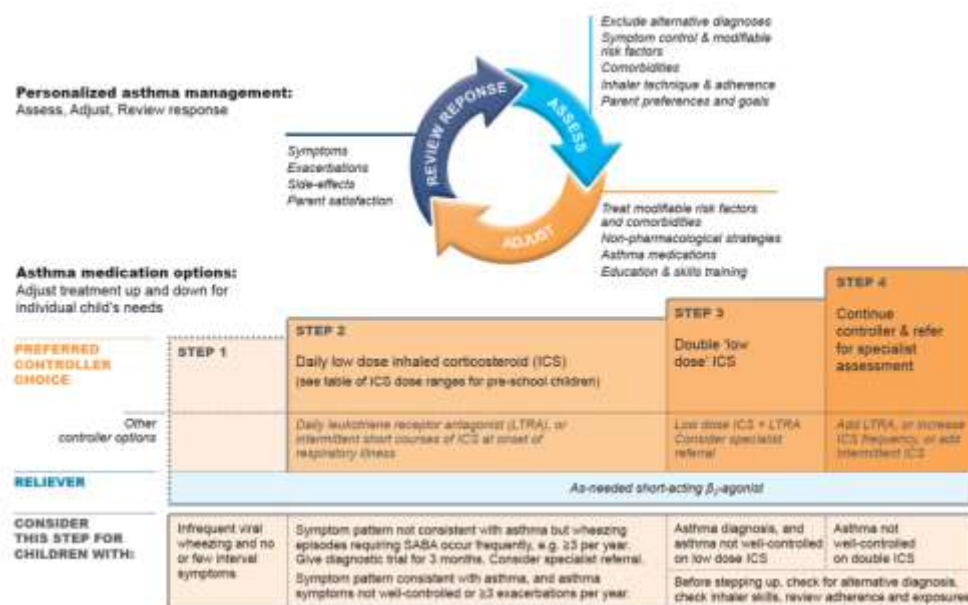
Personalized asthma management:
Assess, Adjust, Review response

REVIEW REPONSE
ASSESS
ADJUST

Exclude alternative diagnoses
Symptom control & modifiable risk factors
Comorbidities
Inhaler technique & adherence
Parent preferences and goals

Symptoms
Exacerbations
Side-effects
Parent satisfaction

Treat modifiable risk factors and comorbidities
Non-pharmacological strategies
Asthma medications
Education & skills training

Asthma medication options:
Adjust treatment up and down for individual child's needs

| | STEP 1 | STEP 2 | STEP 3 | STEP 4 |
|---|---|---|---|---|
| PREFERRED CONTROLLER CHOICE | | Daily low dose inhaled corticosteroid (ICS) (see table of ICS dose ranges for pre-school children) | Double 'low dose' ICS | Continue controller & refer for specialist assessment |
| Other controller options | | Daily leukotriene receptor antagonist (LTRA), or intermittent short courses of ICS at onset of respiratory illness | Low dose ICS + LTRA Consider specialist referral | Add LTRA, or increase ICS frequency, or add intermittent ICS |
| RELIEVER | As-needed short-acting $\beta_2$-agonist | | | |
| CONSIDER THIS STEP FOR CHILDREN WITH: | Infrequent viral wheezing and no or few interval symptoms | Symptom pattern not consistent with asthma but wheezing episodes requiring SABA occur frequently, e.g. ≥3 per year. Give diagnostic trial for 3 months. Consider specialist referral. Symptom pattern consistent with asthma, and asthma symptoms not well-controlled or ≥3 exacerbations per year. | Asthma diagnosis, and asthma not well-controlled on low dose ICS | Asthma not well-controlled on double ICS |

Before stepping up, check for alternative diagnosis, check inhaler skills, review adherence and exposures